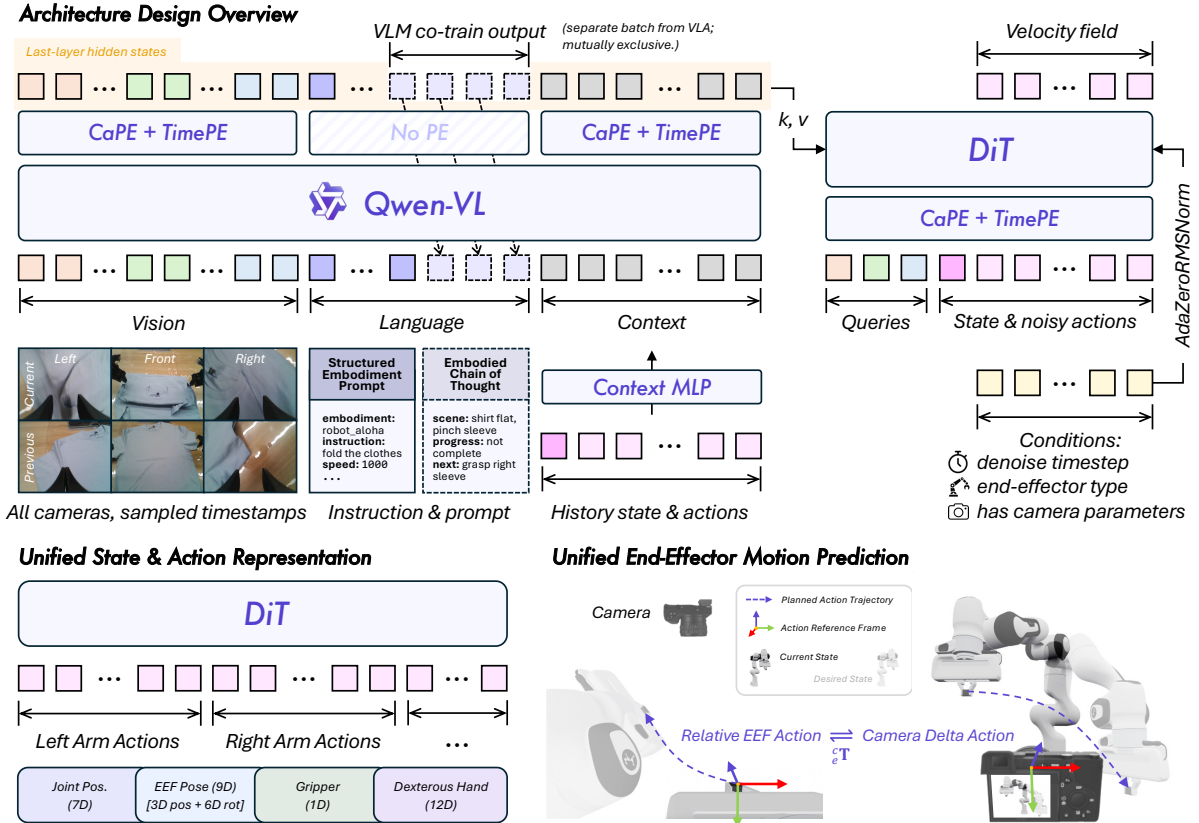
Architecture Design Overview

Last-layer hidden states

VLM co-train output

(separate batch from VLA; mutually exclusive.)

Velocity field

··· ··· ···

CaPE + TimePE

No PE

CaPE + TimePE

k, v

DiT

Qwen-VL

CaPE + TimePE

AdaZeroRMSNorm

Vision

Language

Context

Queries

State & noisy actions

Left

Front

Right

Current

Previous

Structured Embodiment Prompt

embodiment: robot_aloha
instruction: fold the clothes
speed: 1000
···

Embodied Chain of Thought

scene: shirt flat, pinch sleeve
progress: not complete
next: grasp right sleeve

Context MLP

Conditions:
denoise timestep
end-effector type
has camera parameters

All cameras, sampled timestamps

Instruction & prompt

History state & actions

Unified State & Action Representation

DiT

Left Arm Actions

Right Arm Actions

···

Joint Pos. (7D)

EEF Pose (9D) [3D pos + 6D rot]

Gripper (1D)

Dexterous Hand (12D)

Unified End-Effector Motion Prediction

Camera

Planned Action Trajectory

Action Reference Frame

Current State

Desired State

Relative EEF Action $\rightleftharpoons$ Camera Delta Action

${}^{c}_{e}\mathbf{T}$